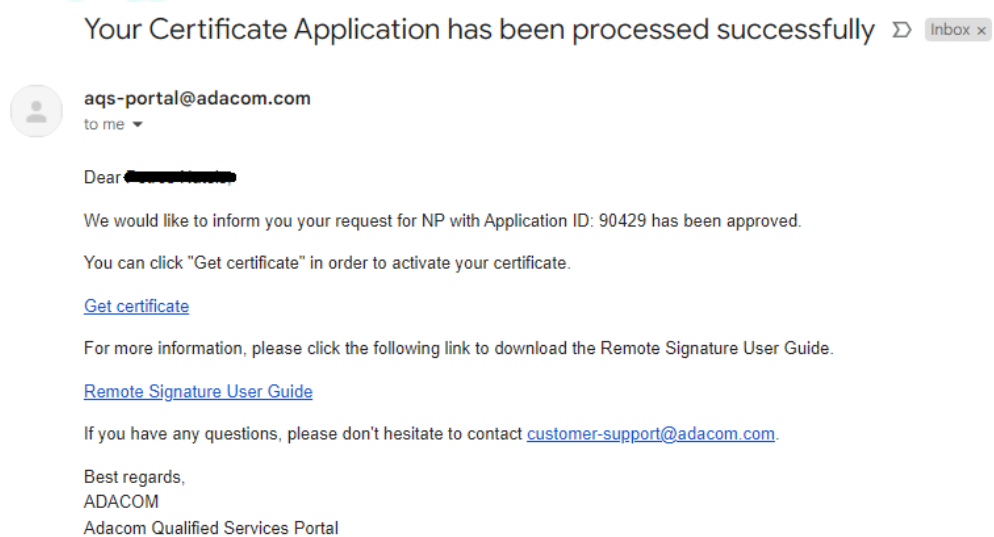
Your Certificate Application has been processed successfully Inbox ×

aqs-portal@adacom.com
to me

Dear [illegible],

We would like to inform you your request for NP with Application ID: 90429 has been approved.

You can click "Get certificate" in order to activate your certificate.

Get certificate

For more information, please click the following link to download the Remote Signature User Guide.

Remote Signature User Guide

If you have any questions, please don't hesitate to contact customer-support@adacom.com.

Best regards,
ADACOM
Adacom Qualified Services Portal